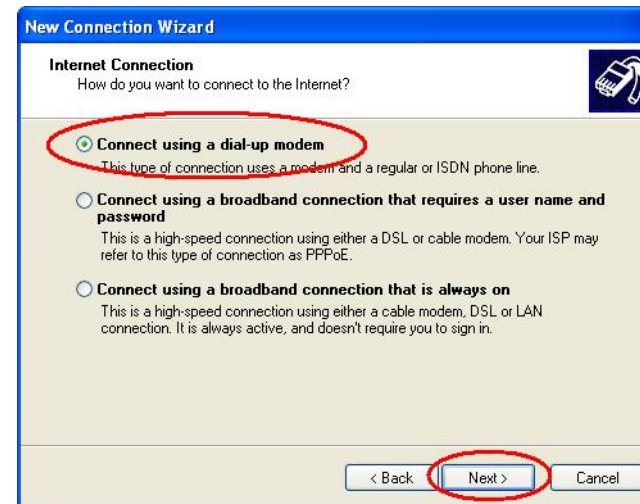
New Connection Wizard

Internet Connection
How do you want to connect to the Internet?

Connect using a dial-up modem
This type of connection uses a modem and a regular or ISDN phone line.

Connect using a broadband connection that requires a user name and password
This is a high-speed connection using either a DSL or cable modem. Your ISP may refer to this type of connection as PPPoE.

Connect using a broadband connection that is always on
This is a high-speed connection using either a cable modem, DSL or LAN connection. It is always active, and doesn't require you to sign in.

< Back
Next >
Cancel